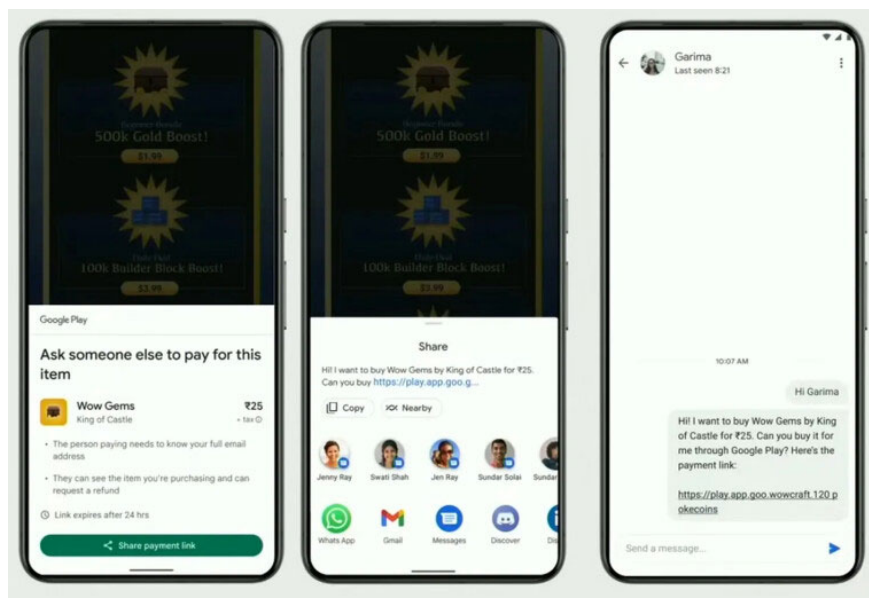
Explorer Bundle
500k Gold Boost!
$1.99

Daily Deal
100k Builder Block Boost!
$3.99

Google Play

Ask someone else to pay for this item

Wow Gems
King of Castle
₹25
+ tax

• The person paying needs to know your full email address

• They can see the item you're purchasing and can request a refund

Link expires after 24 hrs

Share payment link

Explorer Bundle
500k Gold Boost!
$1.99

Daily Deal
100k Builder Block Boost!
$3.99

Share

Hi! I want to buy Wow Gems by King of Castle for ₹25. Can you buy https://play.app.goo.g...

Copy
Nearby

Jenny Ray
Swati Shah
Jen Ray
Sundar Solai
Sundar

WhatsApp
Gmail
Messages
Discover
Di

Garima
Last seen 8:21

10:07 AM

Hi Garima

Hi! I want to buy Wow Gems by King of Castle for ₹25. Can you buy it for me through Google Play? Here's the payment link:

https://play.app.goo.wowcraft.120 pokecoins

Send a message...